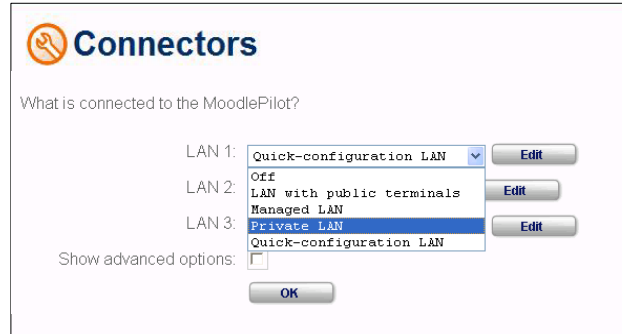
Connectors

What is connected to the MoodlePilot?

LAN 1: Quick-configuration LAN Edit

Off
LAN with public terminals
Managed LAN
Private LAN
Quick-configuration LAN

LAN 2: Edit

LAN 3: Edit

Show advanced options:

OK